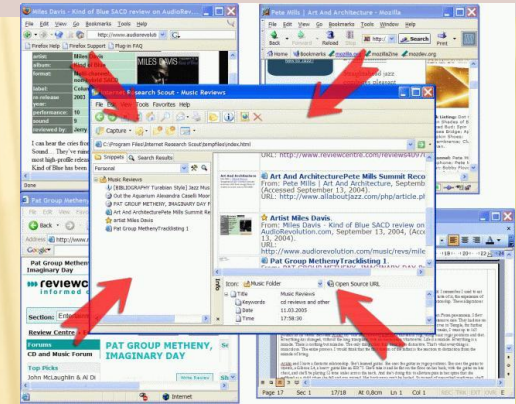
Miles Davis - Kind of Blue SACD review on AudioRev
File Edit View Go Bookmarks Tools Help
http://www.audiorevol
Firefox Help Firefox Support Plug-in FAQ
artist: Miles Davis
album:
format:
label:
re-release: 2003
year: 1959
performance: 10
sound: 9
reviewed by: Jerry
I can hear the cries fro
Sound... They've raise
most high-profile relea
Kind of Blue has been
Pete Mills | Art And Architecture - Mozilla
File Edit View Go Bookmarks Tools Window Help
Back Forward Reload Stop Search Print
Home Bookmarks mozilla.org mozillaZine mozdev.org
Internet Research Scout - Music Reviews
File Edit View Tools Favorites Help
Capture
C:\Program Files\Internet Research Scout\tempfiles\index.html
Snippets Search Results
Personal
Music Reviews
[BIBLIOGRAPHY Turelian Style] Jazz Mus
Out the Aquarium Alexandre Caselli Moer
PAT GROUP METHENY, IMAGINARY DAY F
Art And Architecture Pete Mills Summit Re
artist Miles Davis
Pat Group MethenyTracklisting 1
URL: http://www.reviewcentre.com/reviews40/7
Art And ArchitecturePete Mills Summit Reco
From: Pete Mills | Art And Architecture, Septemb
URL: http://www.allaboutjazz.com/php/article.p
Artist Miles Davis.
From: Miles Davis - Kind of Blue SACD review on
AudioRevolution.com, September 13, 2004, [Lo
URL: http://www.audiorevolution.com/music/re
Pat Group MethenyTracklisting 1
From: Pat Group Metheny, Imaginary Day Review
Info
Icon: Music Folder
Open Source URL
Title Music Reviews
Keywords cd review and other
Date 11.03.2005
Time 17:58:36
Pat Group Metheny, Imaginary Day
File Edit
Address http://www.
Google
reviewc
informed
Section: Entertai
Review Centre
Forums
CD and Music Forum
PAT GROUP METHENY, IMAGINARY DAY
Top Picks
John McLaughlin & Al Di
Internet
Page 17 Sec 1 17/18 At 6,2cm Ln 15 Col 1